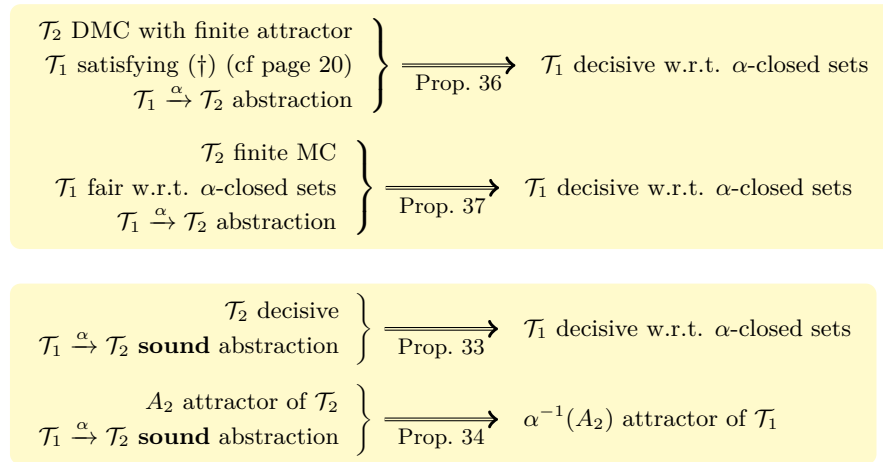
$\mathcal{T}_2$ DMC with finite attractor
$\mathcal{T}_1$ satisfying (†) (cf page 20)
$\mathcal{T}_1 \xrightarrow{\alpha} \mathcal{T}_2$ abstraction
Prop. 36
$\mathcal{T}_1$ decisive w.r.t. $\alpha$-closed sets

$\mathcal{T}_2$ finite MC
$\mathcal{T}_1$ fair w.r.t. $\alpha$-closed sets
$\mathcal{T}_1 \xrightarrow{\alpha} \mathcal{T}_2$ abstraction
Prop. 37
$\mathcal{T}_1$ decisive w.r.t. $\alpha$-closed sets

$\mathcal{T}_2$ decisive
$\mathcal{T}_1 \xrightarrow{\alpha} \mathcal{T}_2$ **sound** abstraction
Prop. 33
$\mathcal{T}_1$ decisive w.r.t. $\alpha$-closed sets

$A_2$ attractor of $\mathcal{T}_2$
$\mathcal{T}_1 \xrightarrow{\alpha} \mathcal{T}_2$ **sound** abstraction
Prop. 34
$\alpha^{-1}(A_2)$ attractor of $\mathcal{T}_1$